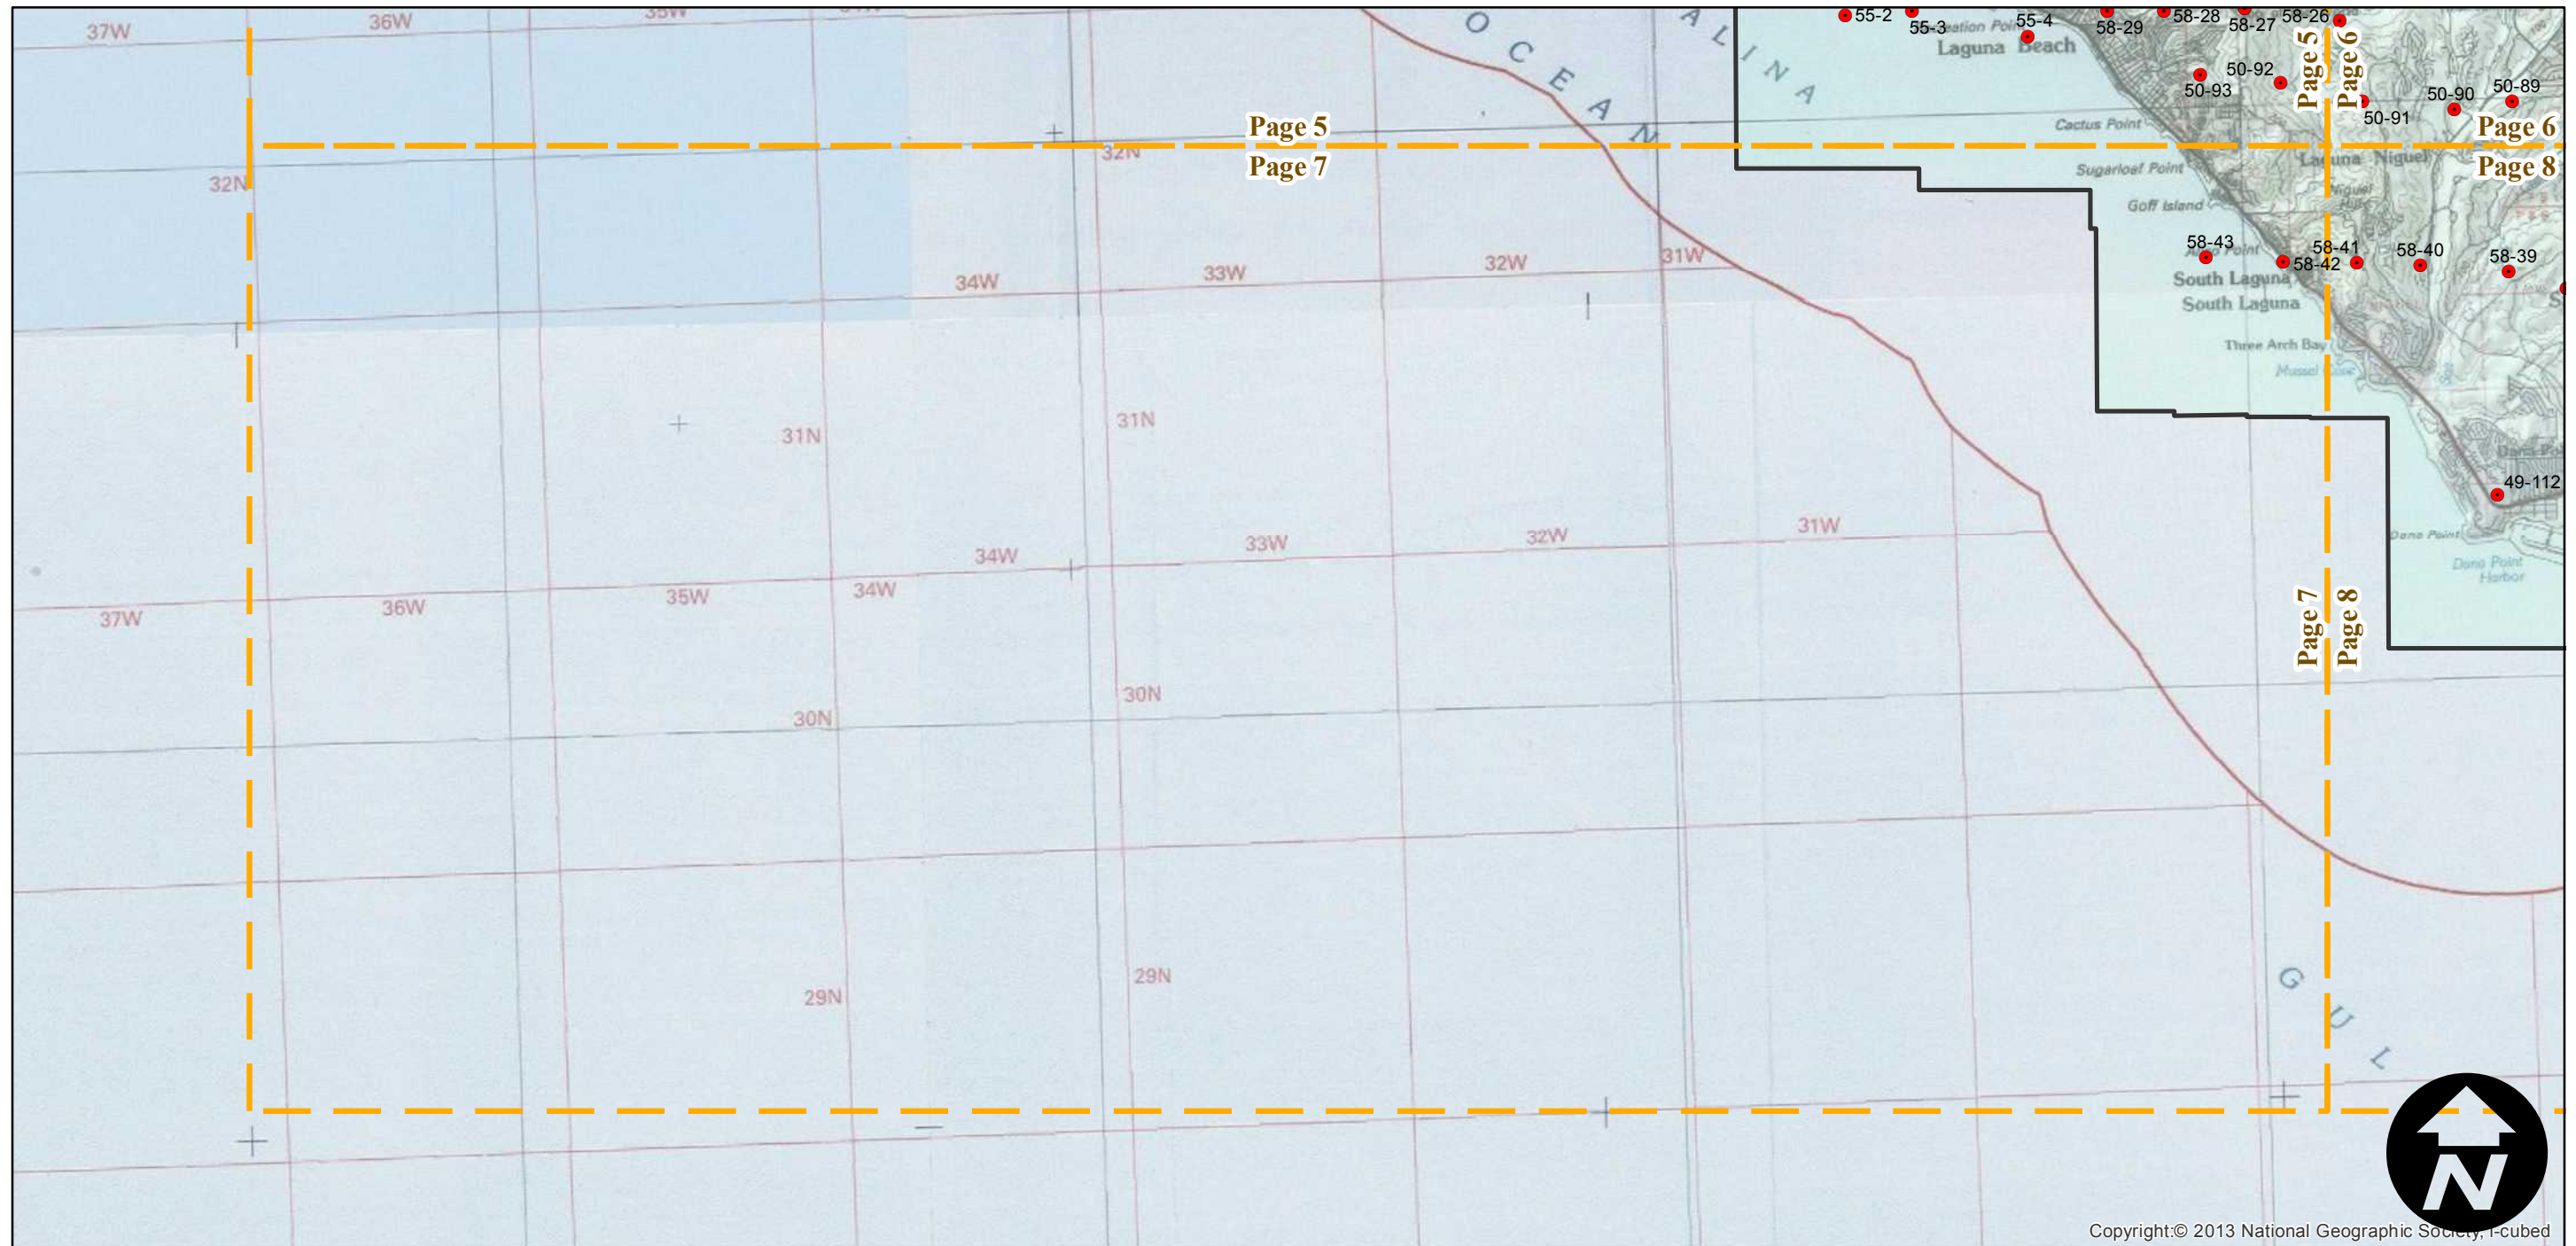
37W
36W
35W
55-2
55-3
55-4
58-29
58-28
58-27
58-26
Laguna Beach
OCEAN
ALINA
Page 5
Page 6
50-92
50-93
50-91
50-90
50-89
Page 5
Page 7
32N
32N
Cactus Point
Page 6
Page 8
Laguna Niguel
Sugarloaf Point
Goff Island
58-43
58-41
58-42
58-40
58-39
South Laguna
South Laguna
34W
33W
32W
31W
Three Arch Bay
Mussel Cove
31N
31N
49-112
Dana Point
Dana Point Harbor
34W
33W
32W
31W
37W
36W
35W
34W
Page 7
Page 8
30N
30N
29N
29N
GULF
N
Copyright:© 2013 National Geographic Society, i-cubed